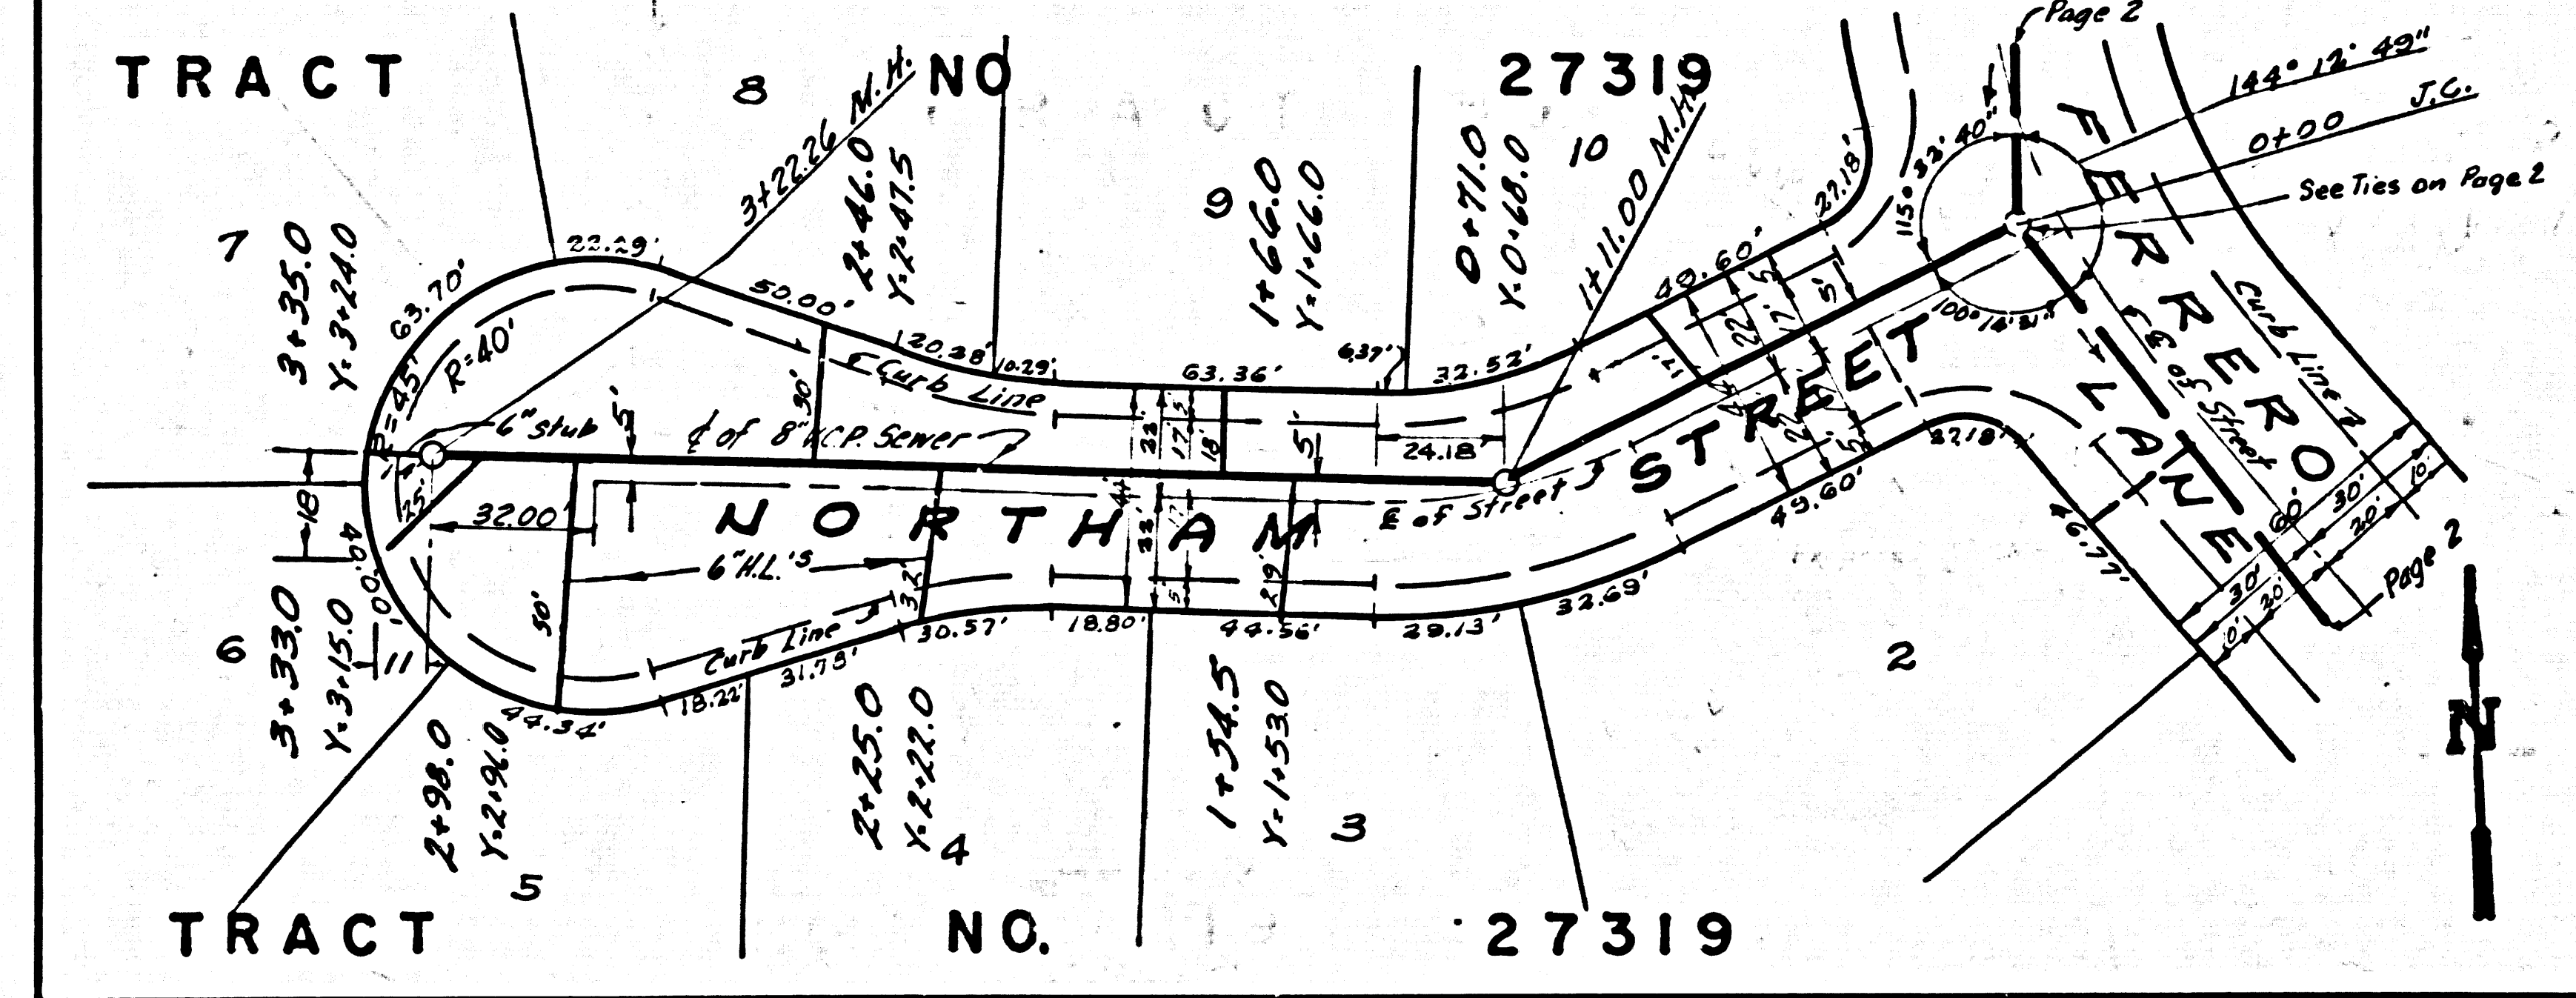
TRACT NO 27319

8

3+22.26 M.H.

2+46.0
Y=2+47.5

9

1+66.0
Y=1+66.0

0+71.0
Y=0+68.0

10

1+11.00 M.H.

Page 2

144° 12' 49"

0+00 J.C.

See Ties on Page 2

115° 33' 40"

100° 18' 31"

7

3+35.0
Y=3+24.0

63.70'

22.29'

50.00'

20.38'

10.29'

63.36'

6.37'

32.52'

49.60'

22.18'

R=40'

R=45'

6" stub

5'

℄ of 8" V.C.P. Sewer

℄ Curb Line

30'

33

17.5

18

5'

24.18'

22.5

17.5

51'

21'

℄ of Street

NORTHAM STREET

FERRERO LANE

Curb Line

℄ of Street

18

32.00'

25'

40.00'

6" H.L.'s

33

5

21.9

50'

Curb Line

32'

22.18'

49.60'

46.77'

60'

30'

10'

30'

20'

10'

30'

20'

10'

Page 2

6

3+33.0
Y=3+15.0

11

44.34'

18.22'

31.78'

30.57'

18.80'

44.56'

29.13'

32.69'

2

2+98.0
Y=2+96.0

5

2+25.0
Y=2+22.0

4

1+54.5
Y=1+53.0

3

N

TRACT NO. 27319